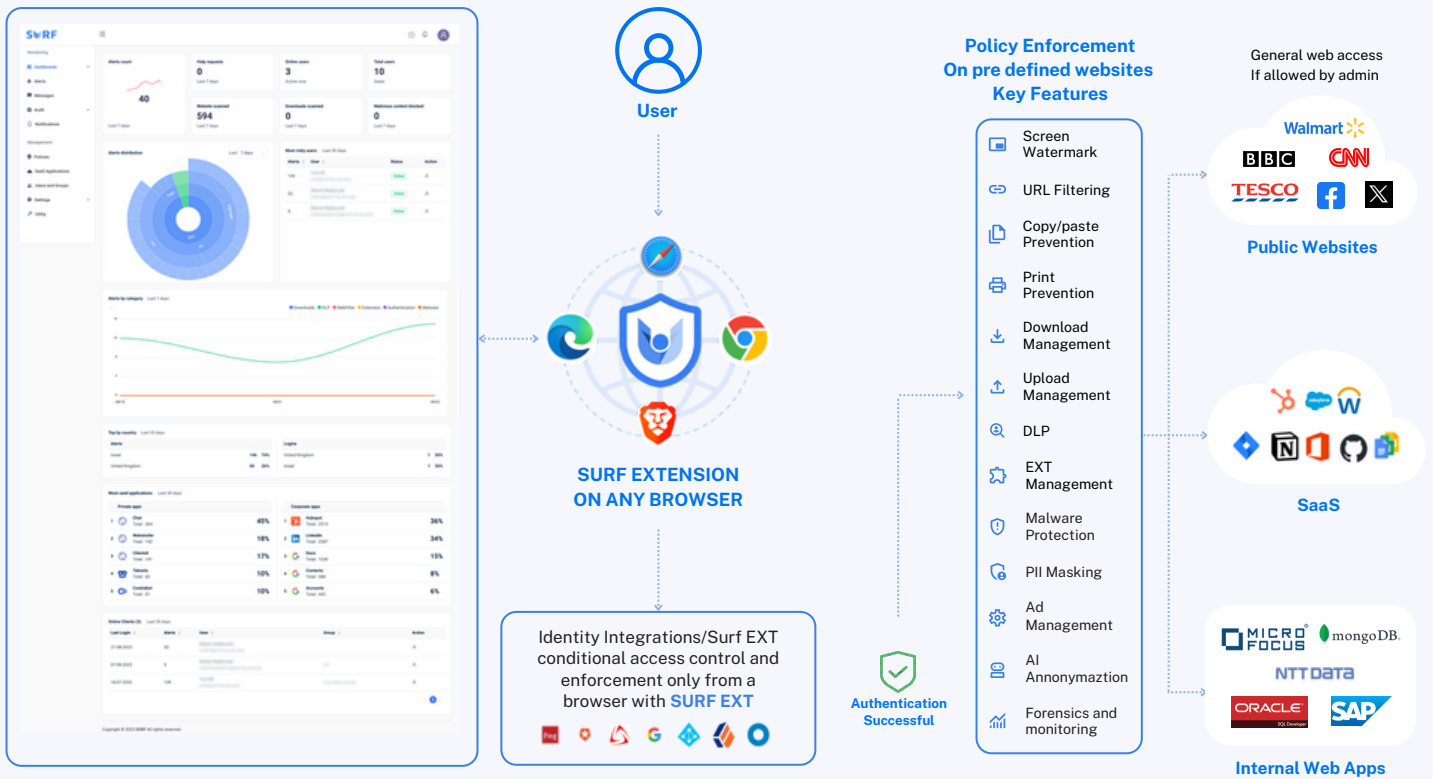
SURF

Monitoring
Dashboards
Alerts
Messages
Audit
Notifications
Management
Policies
SaaS Applications
Users and Groups
Settings
Utility

Alerts count
40
Last 7 days

Help requests
0
Last 7 days

Online users
3
Active now

Total users
10
Seats

Website scanned
594
Last 7 days

Downloads scanned
0
Last 7 days

Malicious content blocked
0
Last 7 days

Alerts distribution
Last 7 days

Most risky users Last 30 days

Alerts by category Last 7 days

Top by country Last 30 days

Most used applications Last 30 days

Private apps
Chat 45%
18%
17%
10%
10%

Corporate apps
Hubspot 36%
LinkedIn 34%
15%
8%
6%

Online Checks (3) Last 30 days

Last Login
Alerts
User
Group
Action

Copyright © 2023 SURF. All rights reserved.

User

SURF EXTENSION
ON ANY BROWSER

Identity Integrations/Surf EXT conditional access control and enforcement only from a browser with SURF EXT

Authentication Successful

Policy Enforcement
On pre defined websites
Key Features

Screen Watermark
URL Filtering
Copy/paste Prevention
Print Prevention
Download Management
Upload Management
DLP
EXT Management
Malware Protection
PII Masking
Ad Management
AI Annonymaztion
Forensics and monitoring

General web access
If allowed by admin

Walmart
BBC
CNN
TESCO

Public Websites

SaaS

MICRO FOCUS
mongoDB.
NTT DATA
ORACLE
SQL Developer
SAP

Internal Web Apps